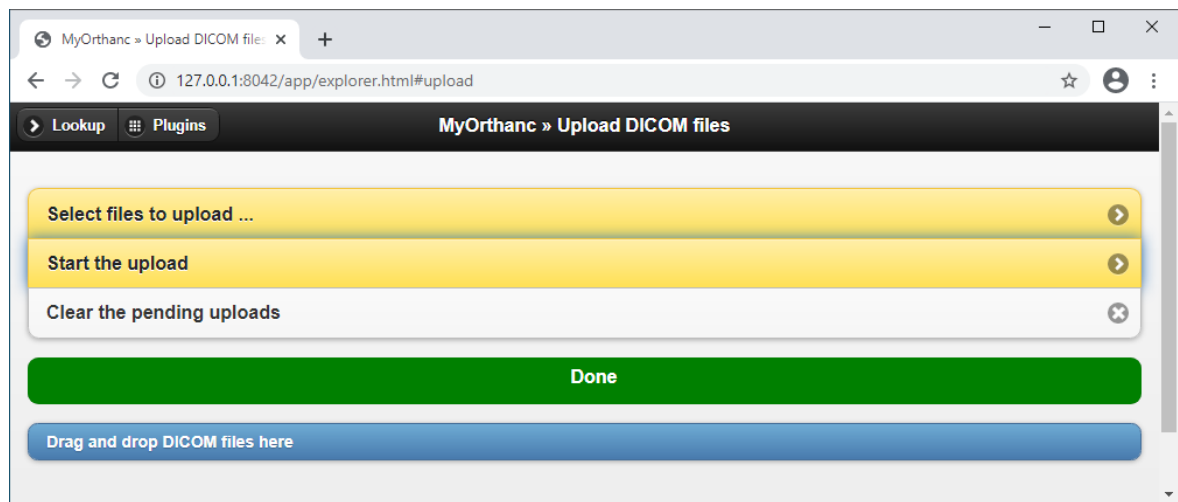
MyOrthanc » Upload DICOM file

127.0.0.1:8042/app/explorer.html#upload

Lookup Plugins

MyOrthanc » Upload DICOM files

Select files to upload ...

Start the upload

Clear the pending uploads

Done

Drag and drop DICOM files here